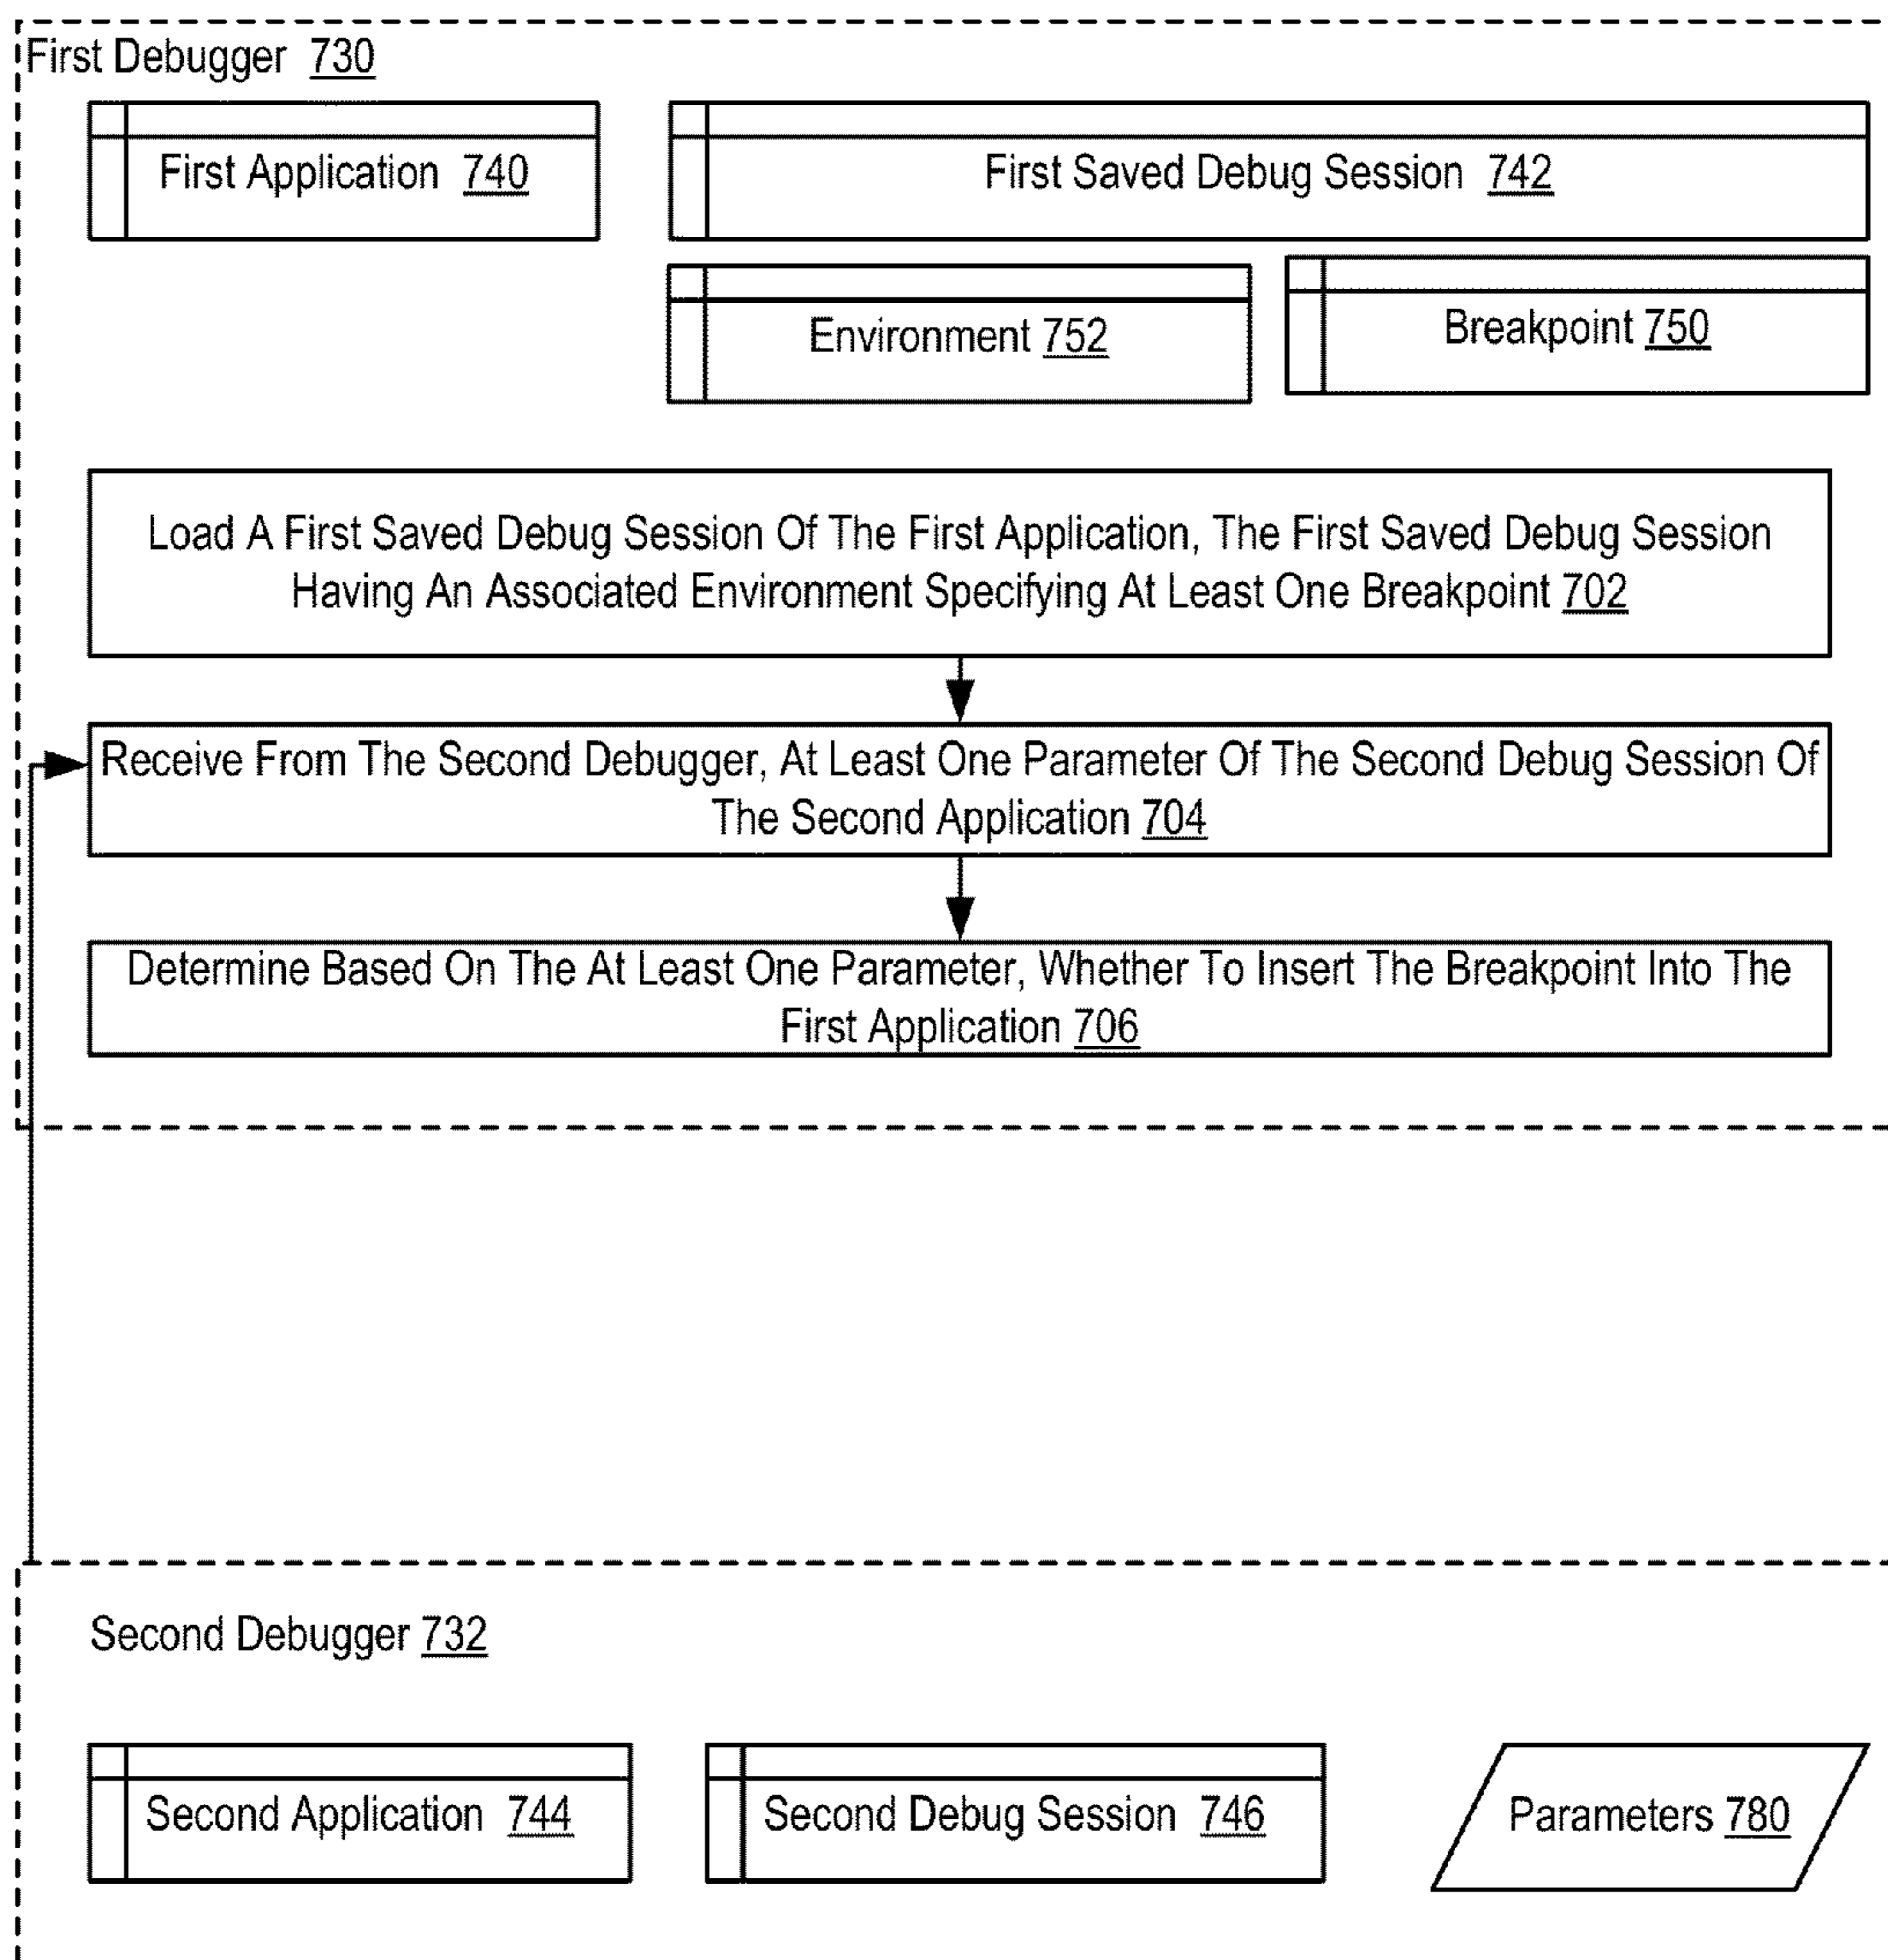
First Debugger 730

First Application 740

First Saved Debug Session 742

Environment 752

Breakpoint 750

Load A First Saved Debug Session Of The First Application, The First Saved Debug Session Having An Associated Environment Specifying At Least One Breakpoint 702

Receive From The Second Debugger, At Least One Parameter Of The Second Debug Session Of The Second Application 704

Determine Based On The At Least One Parameter, Whether To Insert The Breakpoint Into The First Application 706

Second Debugger 732

Second Application 744

Second Debug Session 746

Parameters 780